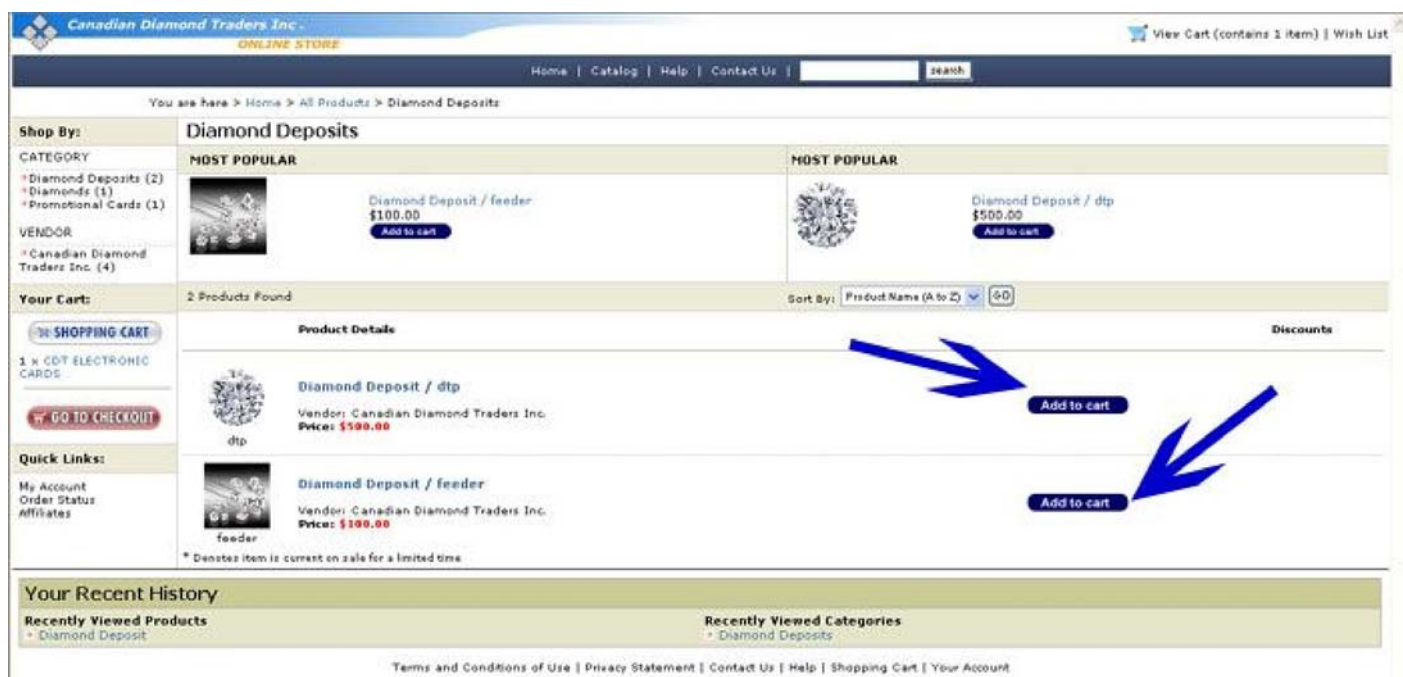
Canadian Diamond Traders Inc.
ONLINE STORE

View Cart (contains 1 item) | Wish List

Home | Catalog | Help | Contact Us | search

You are here > Home > All Products > Diamond Deposits

Shop By:
CATEGORY
* Diamond Deposits (2)
* Diamonds (1)
* Promotional Cards (1)
VENDOR
* Canadian Diamond Traders Inc. (4)

Your Cart:
SHOPPING CART
1 x CDT ELECTRONIC CARDS
GO TO CHECKOUT

Quick Links:
My Account
Order Status
Affiliates

Diamond Deposits

| MOST POPULAR | MOST POPULAR |
|---|---|
| Diamond Deposit / feeder $100.00 Add to cart | Diamond Deposit / dtp $500.00 Add to cart |

2 Products Found

Sort By: Product Name (A to Z) GO

| | Product Details | | Discounts |
|---|---|---|---|
| dtp | Diamond Deposit / dtp Vendor: Canadian Diamond Traders Inc. Price: $500.00 | Add to cart | |
| feeder | Diamond Deposit / feeder Vendor: Canadian Diamond Traders Inc. Price: $100.00 | Add to cart | |

* Denotes item is current on sale for a limited time

Your Recent History

Recently Viewed Products
* Diamond Deposit

Recently Viewed Categories
* Diamond Deposits

Terms and Conditions of Use | Privacy Statement | Contact Us | Help | Shopping Cart | Your Account